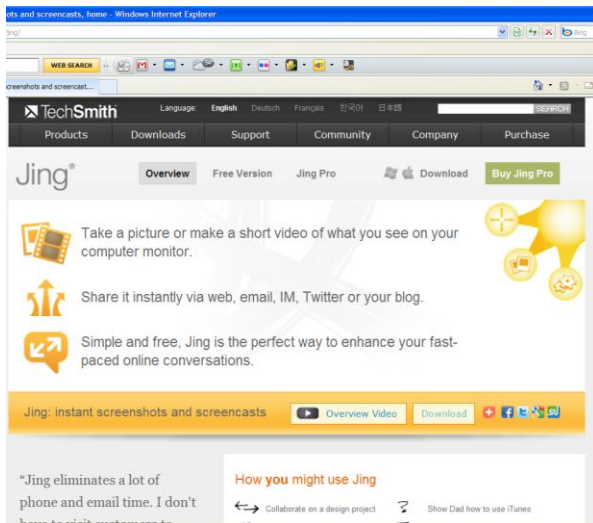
ots and screencasts, home - Windows Internet Explorer
jing/
Bing
WEB SEARCH
creenshots and screencast...
TechSmith Language: English Deutsch Français 한국어 日本語 SEARCH
Products Downloads Support Community Company Purchase
Jing® Overview Free Version Jing Pro Download Buy Jing Pro

Take a picture or make a short video of what you see on your computer monitor.

Share it instantly via web, email, IM, Twitter or your blog.

Simple and free, Jing is the perfect way to enhance your fast-paced online conversations.

Jing: instant screenshots and screencasts Overview Video Download

"Jing eliminates a lot of phone and email time. I don't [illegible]

How you might use Jing
Collaborate on a design project
Show Dad how to use iTunes